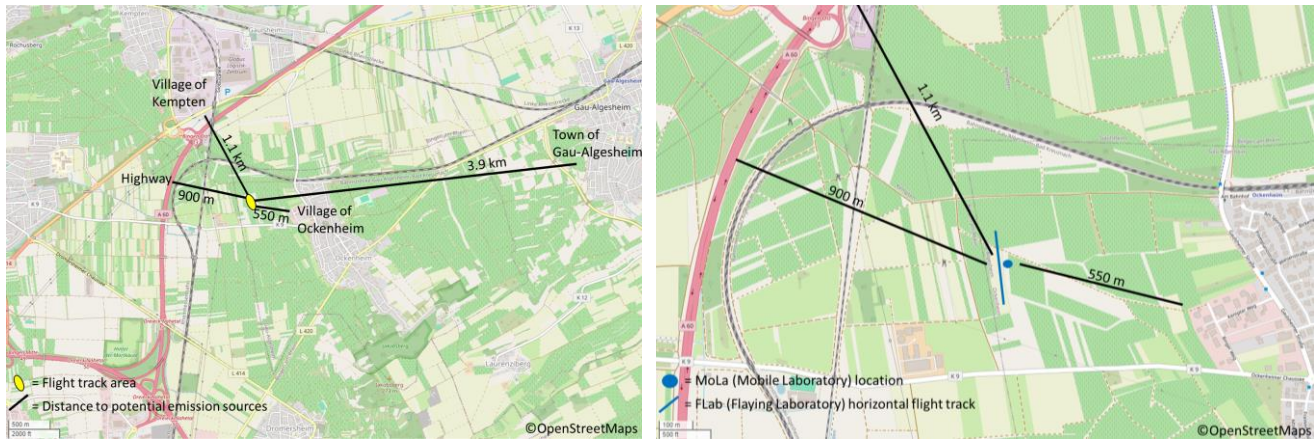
Village of Kempten

Town of Gau-Algesheim

1.1 km

3.9 km

Highway

900 m

550 m

Village of Ockenheim

= Flight track area

= Distance to potential emission sources

©OpenStreetMaps

1.1 km

900 m

550 m

= MoLa (Mobile Laboratory) location

= FLab (Flaying Laboratory) horizontal flight track

©OpenStreetMaps